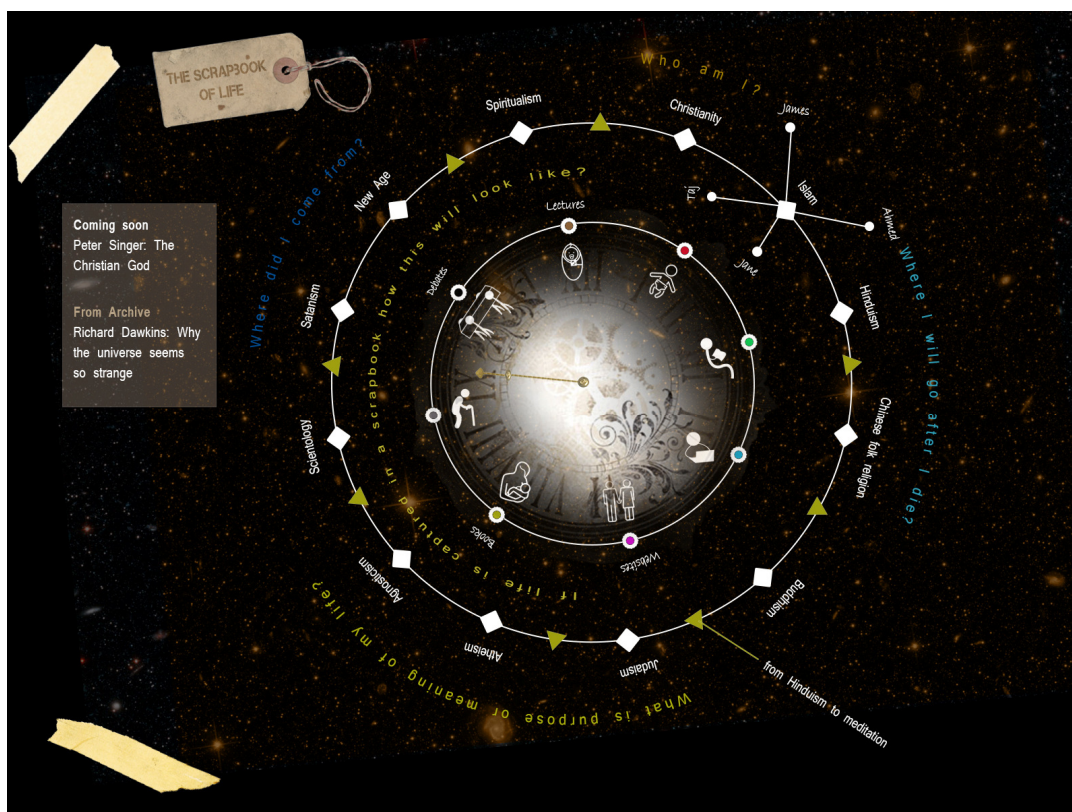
THE SCRAPBOOK OF LIFE

Who am I?

Where did I come from?

Coming soon
Peter Singer: The Christian God

From Archive
Richard Dawkins: Why the universe seems so strange

Spiritualism
Christianity
James
Islam
Tai
Ahmed
Jane
New Age
Satanism
Scientology
Agnosticism
Atheism
Judaism
Buddhism
Chinese folk religion
Hinduism

Where I will go after I die?

If life is captured in a scrapbook how this will look like?

Lectures
Debates
Books
Websites

What is purpose or meaning of my life?

from Hinduism to meditation